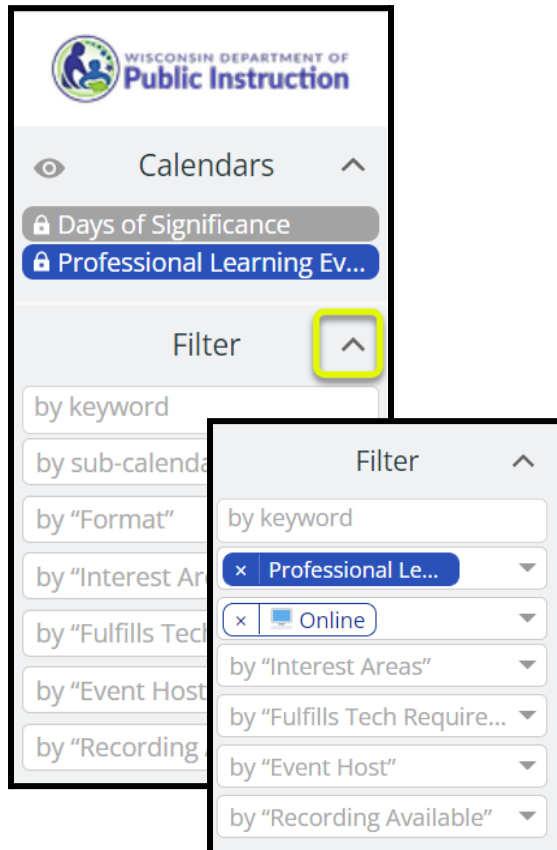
WISCONSIN DEPARTMENT OF
Public Instruction

Calendars

Days of Significance
Professional Learning Ev...

Filter

by keyword
by sub-calenda
by "Format"
by "Interest Are
by "Fulfills Tech
by "Event Host
by "Recording A

Filter

by keyword
× Professional Le...
× Online
by "Interest Areas"
by "Fulfills Tech Require...
by "Event Host"
by "Recording Available"